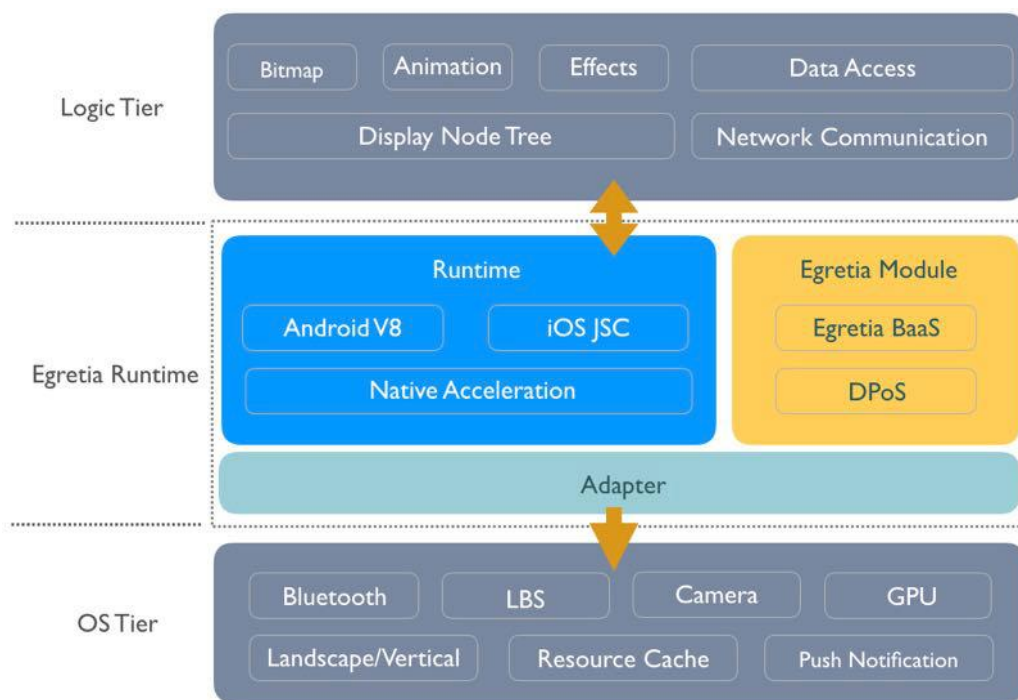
Logic Tier

Bitmap

Animation

Effects

Data Access

Display Node Tree

Network Communication

Egretia Runtime

Runtime

Android V8

iOS JSC

Native Acceleration

Egretia Module

Egretia BaaS

DPoS

Adapter

OS Tier

Bluetooth

LBS

Camera

GPU

Landscape/Vertical

Resource Cache

Push Notification